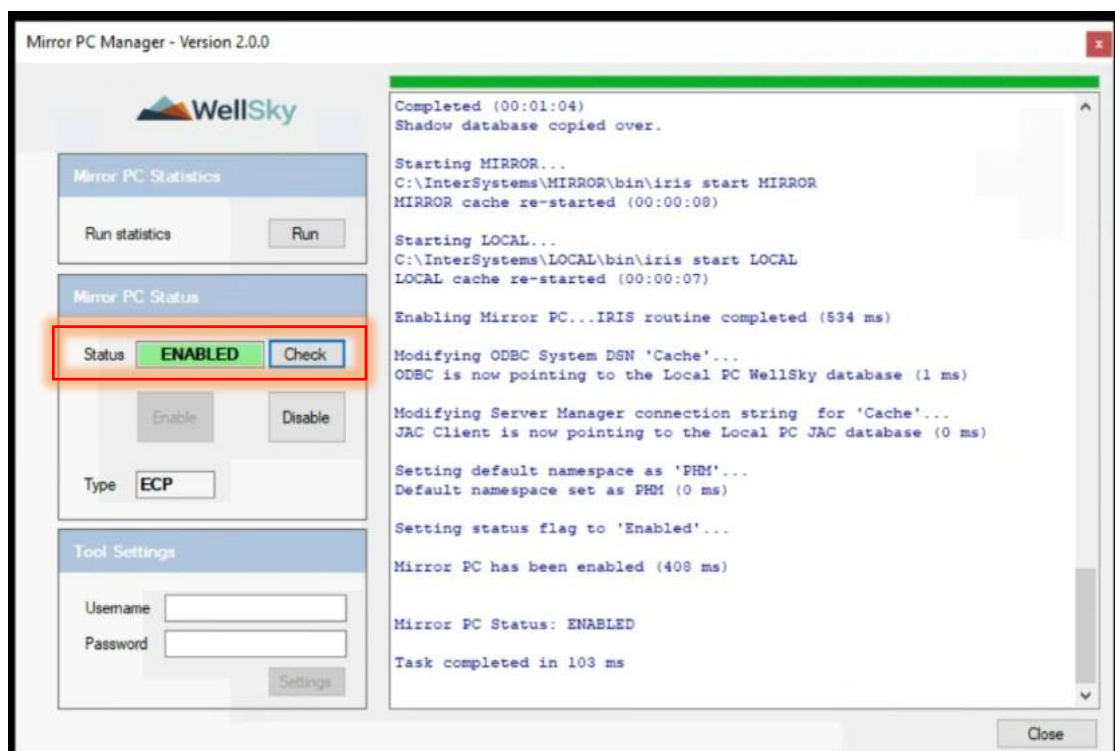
Mirror PC Manager - Version 2.0.0

x

WellSky

Mirror PC Statistics

Run statistics

Run

Mirror PC Status

Status ENABLED Check

Enable

Disable

Type ECP

Tool Settings

Username

Password

Settings

Completed (00:01:04)
Shadow database copied over.

Starting MIRROR...
C:\InterSystems\MIRROR\bin\iris start MIRROR
MIRROR cache re-started (00:00:08)

Starting LOCAL...
C:\InterSystems\LOCAL\bin\iris start LOCAL
LOCAL cache re-started (00:00:07)

Enabling Mirror PC...IRIS routine completed (534 ms)

Modifying ODBC System DSN 'Cache'...
ODBC is now pointing to the Local PC WellSky database (1 ms)

Modifying Server Manager connection string for 'Cache'...
JAC Client is now pointing to the Local PC JAC database (0 ms)

Setting default namespace as 'PHM'...
Default namespace set as PHM (0 ms)

Setting status flag to 'Enabled'...

Mirror PC has been enabled (408 ms)

Mirror PC Status: ENABLED

Task completed in 103 ms

Close